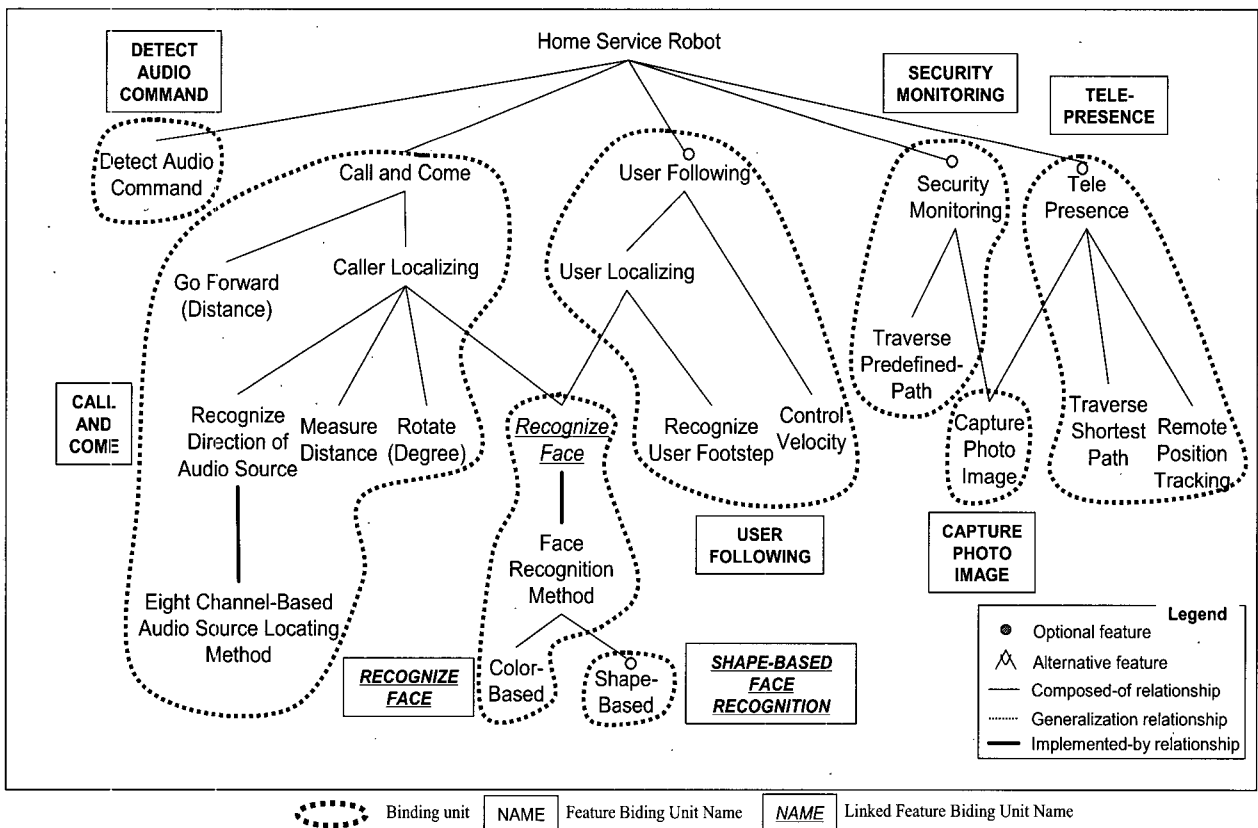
Home Service Robot

DETECT AUDIO COMMAND

SECURITY MONITORING

TELE-PRESENCE

Detect Audio Command

Call and Come

User Following

Security Monitoring

Tele Presence

Go Forward (Distance)

Caller Localizing

User Localizing

Traverse Predefined-Path

CALL AND COME

Recognize Direction of Audio Source

Measure Distance

Rotate (Degree)

Recognize Face

Recognize User Footstep

Control Velocity

Capture Photo Image

Traverse Shortest Path

Remote Position Tracking

Face Recognition Method

USER FOLLOWING

CAPTURE PHOTO IMAGE

Eight Channel-Based Audio Source Locating Method

RECOGNIZE FACE

Color-Based

Shape-Based

SHAPE-BASED FACE RECOGNITION

Legend
Optional feature
Alternative feature
Composed-of relationship
Generalization relationship
Implemented-by relationship

Binding unit | NAME | Feature Biding Unit Name | NAME | Linked Feature Biding Unit Name